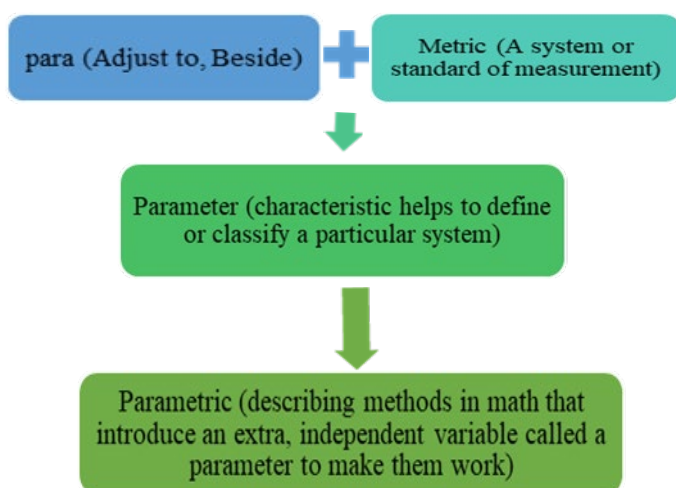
para (Adjust to, Beside)

Metric (A system or standard of measurement)

Parameter (characteristic helps to define or classify a particular system)

Parametric (describing methods in math that introduce an extra, independent variable called a parameter to make them work)